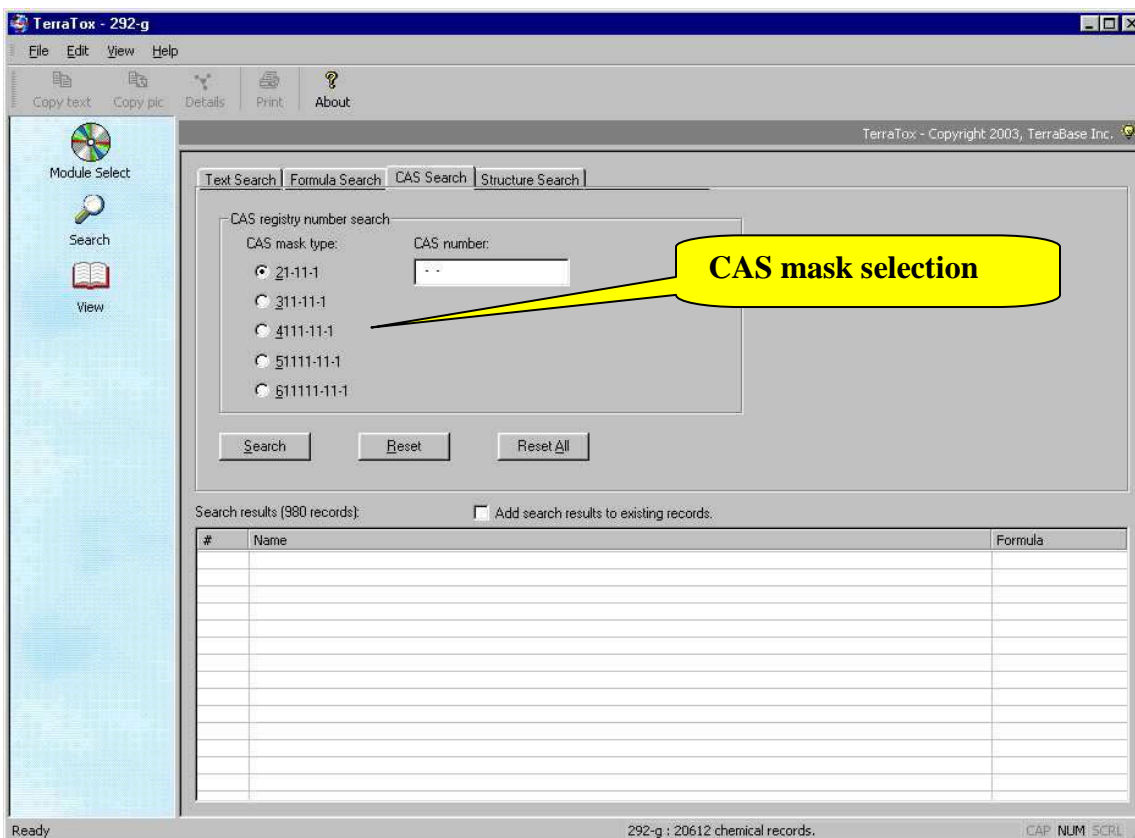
TerraTox - 292-g

File Edit View Help

Copy text Copy pic Details Print About

TerraTox - Copyright 2003, TerraBase Inc.

Module Select

Search

View

Text Search | Formula Search | CAS Search | Structure Search

CAS registry number search

CAS mask type:

CAS number:

- -

21-11-1

311-11-1

4111-11-1

51111-11-1

611111-11-1

CAS mask selection

Search

Reset

Reset All

Search results (980 records):

Add search results to existing records.

| # | Name | Formula |
|---|---|---|
| | | |

Ready

292-g : 20612 chemical records.

CAP NUM SCRL